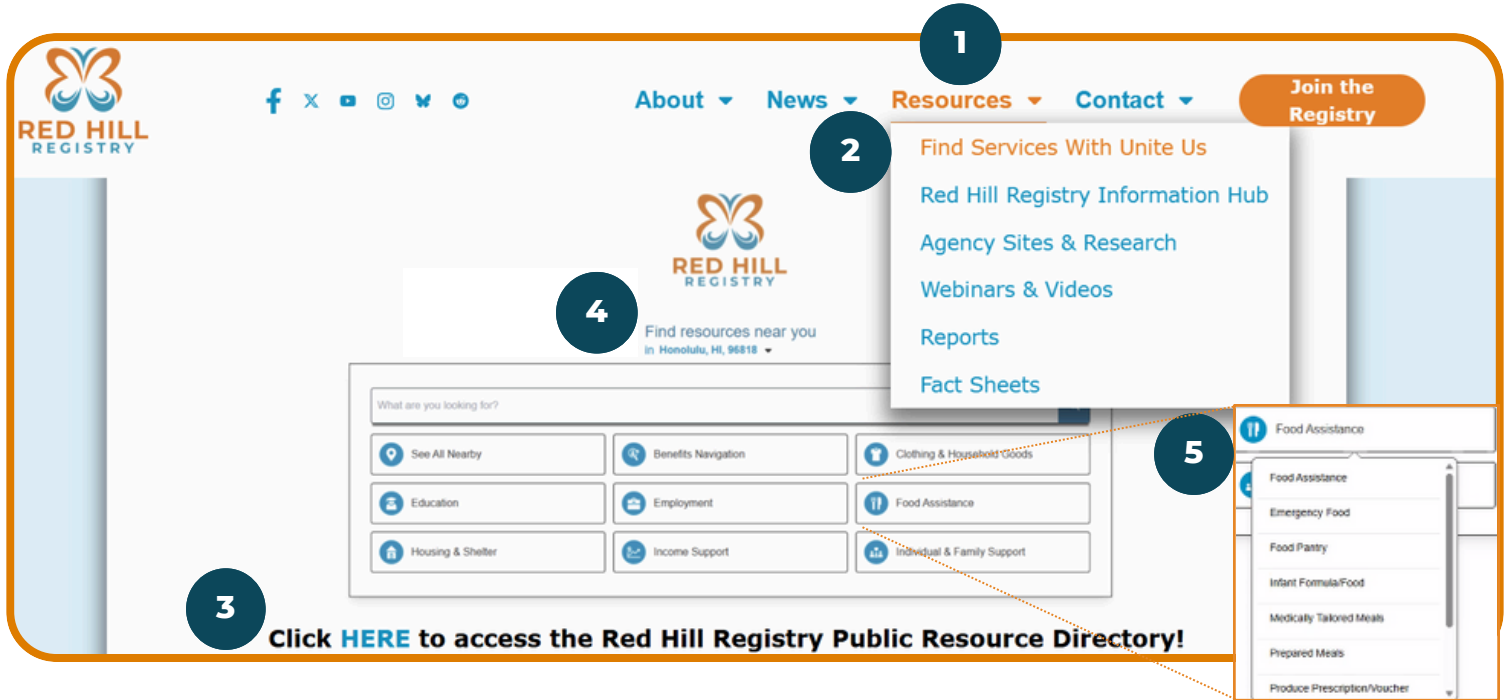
RED HILL
REGISTRY

About
News
Resources
Contact
Join the Registry

1

2

Find Services With Unite Us
Red Hill Registry Information Hub
Agency Sites & Research
Webinars & Videos
Reports
Fact Sheets

RED HILL
REGISTRY

4

Find resources near you
in Honolulu, HI, 96818

What are you looking for?

See All Nearby
Benefits Navigation
Clothing & Household Goods
Education
Employment
Food Assistance
Housing & Shelter
Income Support
Individual & Family Support

5

Food Assistance

Food Assistance
Emergency Food
Food Pantry
Infant Formula/Food
Medically Tailored Meals
Prepared Meals
Produce Prescription/Voucher

3

Click HERE to access the Red Hill Registry Public Resource Directory!